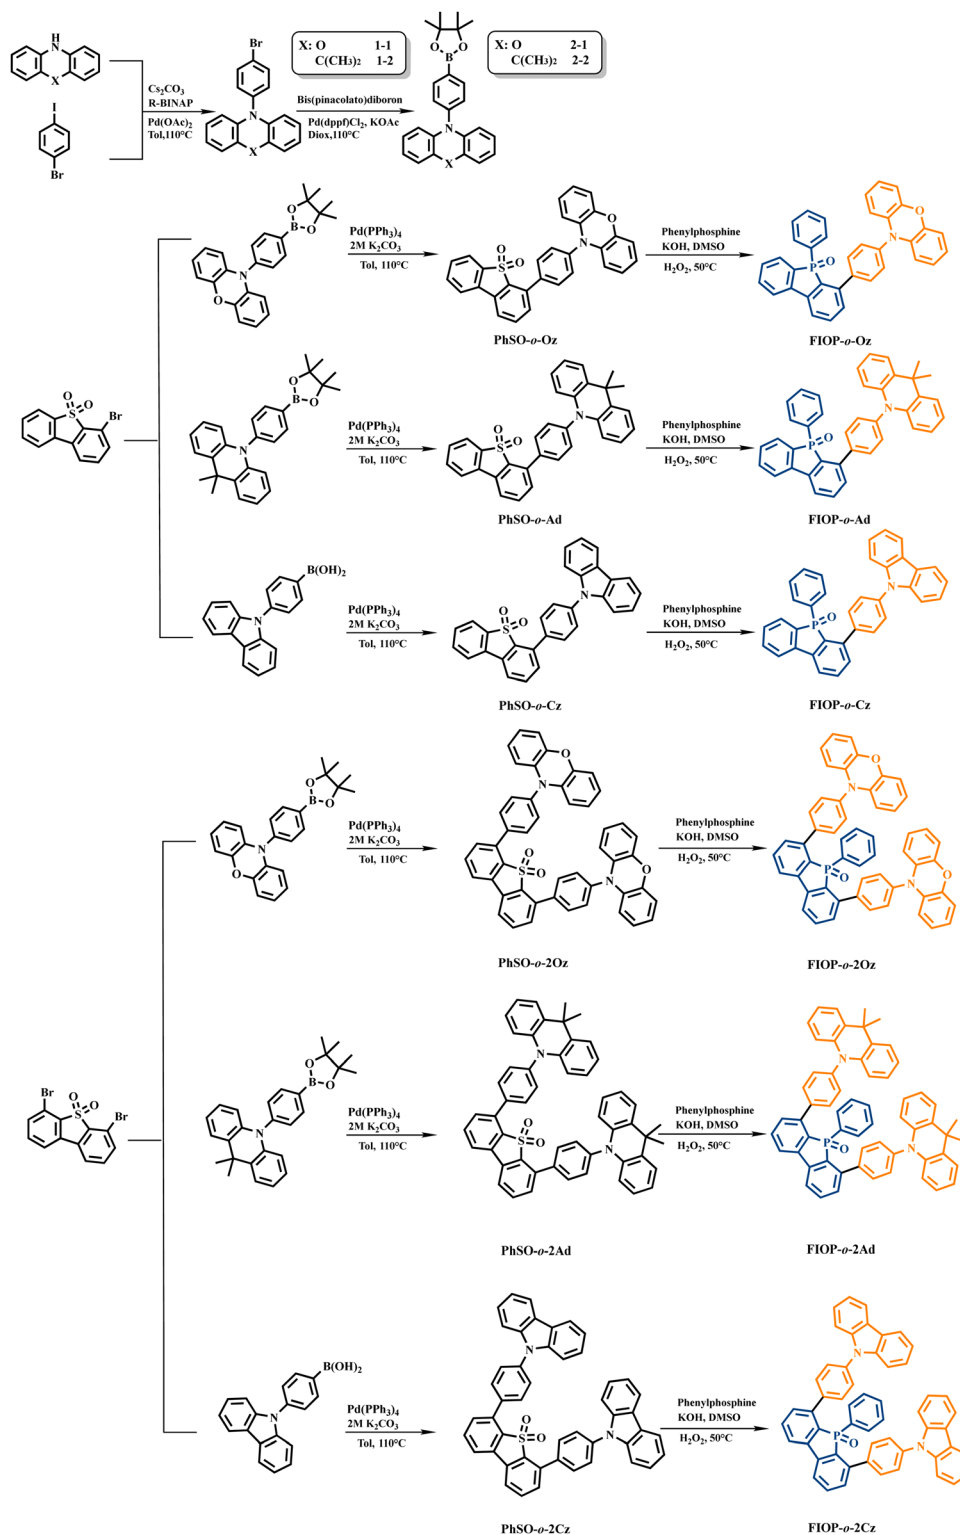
H
N
X
I
Br
$Cs_2CO_3$
R-BINAP
$Pd(OAc)_2$
Tol,110°C
Br
N
X
X: O 1-1
C(CH$_3$)$_2$ 1-2
Bis(pinacolato)diboron
Pd(dppf)Cl$_2$, KOAc
Diox,110°C
O B O
N
X
X: O 2-1
C(CH$_3$)$_2$ 2-2

O B O
N
O
$Pd(PPh_3)_4$
2M $K_2CO_3$
Tol, 110°C
O S O
N
O
Phenylphosphine
KOH, DMSO
$H_2O_2$, 50°C
P O
N
O
PhSO-o-Oz
FlOP-o-Oz

O S O
Br

O B O
N
$Pd(PPh_3)_4$
2M $K_2CO_3$
Tol, 110°C
O S O
N
Phenylphosphine
KOH, DMSO
$H_2O_2$, 50°C
P O
N
PhSO-o-Ad
FlOP-o-Ad

B(OH)$_2$
N
$Pd(PPh_3)_4$
2M $K_2CO_3$
Tol, 110°C
O S O
N
Phenylphosphine
KOH, DMSO
$H_2O_2$, 50°C
P O
N
PhSO-o-Cz
FlOP-o-Cz

O B O
N
O
$Pd(PPh_3)_4$
2M $K_2CO_3$
Tol, 110°C
N
O
S O O
N
O
Phenylphosphine
KOH, DMSO
$H_2O_2$, 50°C
N
O
P O
N
O
PhSO-o-2Oz
FlOP-o-2Oz

Br O S O Br

O B O
N
$Pd(PPh_3)_4$
2M $K_2CO_3$
Tol, 110°C
N
S O O
N
Phenylphosphine
KOH, DMSO
$H_2O_2$, 50°C
N
P O
N
PhSO-o-2Ad
FlOP-o-2Ad

B(OH)$_2$
N
$Pd(PPh_3)_4$
2M $K_2CO_3$
Tol, 110°C
N
S O O
N
Phenylphosphine
KOH, DMSO
$H_2O_2$, 50°C
N
P O
N
PhSO-o-2Cz
FlOP-o-2Cz